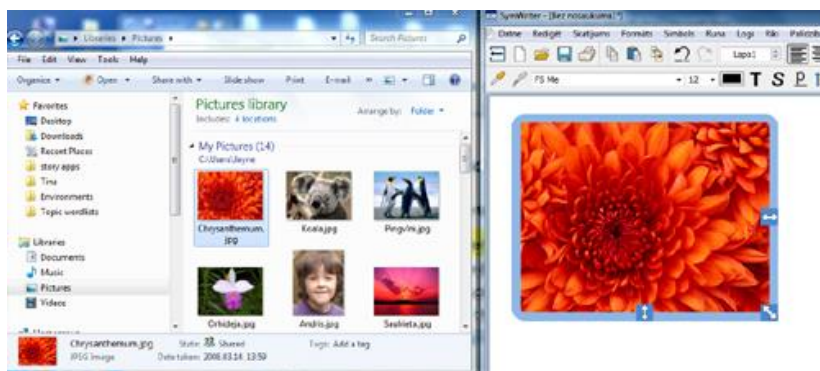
Libraries ▸ Pictures ▸

Search Pictures

File Edit View Tools Help

Organize ▾ Open ▾ Share with ▾ Slide show Print E-mail ▾

Favorites
Desktop
Downloads
Recent Places
story apps
Tina
Environments
Topic wordlists

Libraries
Documents
Music
Pictures
Videos

Pictures library
Includes: 4 locations

Arrange by: Folder ▾

My Pictures (14)
C:\Users\Jayne

Chrysanthemum.jpg
Koala.jpg
Pingvīni.jpg
Orhideja.jpg
Andris.jpg
Saulriets.jpg

Chrysanthemum.jpg
JPEG Image
State: Shared
Date taken: 2008.03.14. 13:59
Tags: Add a tag

SymWriter - [Bez nosaukuma]

Datne Rediģēt Skatījums Formāts Simbols Runa Logs Rīki Palīdzība

Lapa1

FS Me

12

T S P